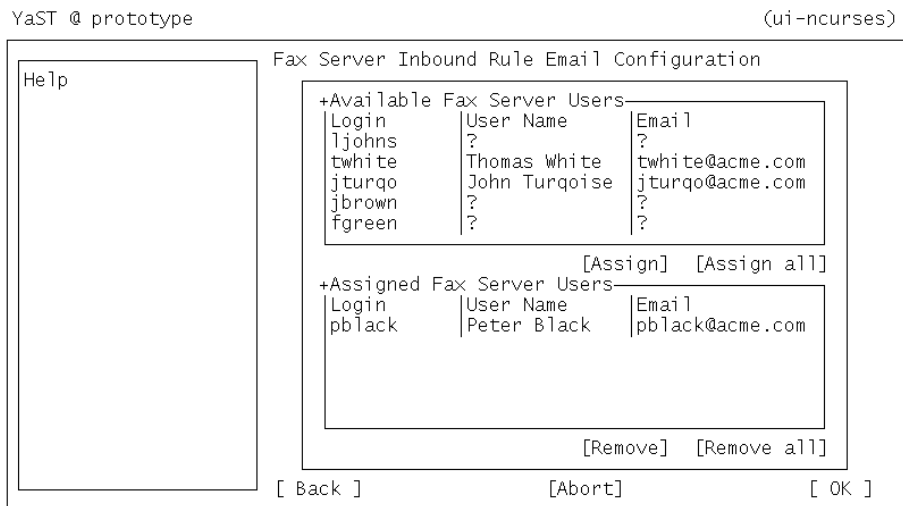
YaST @ prototype (ui-ncurses)

Help

Fax Server Inbound Rule Email Configuration

+Available Fax Server Users

| Login | User Name | Email |
|---|---|---|
| ljohns | ? | ? |
| twhite | Thomas White | twhite@acme.com |
| jturqo | John Turqoise | jturqo@acme.com |
| jbrown | ? | ? |
| fgreen | ? | ? |

[Assign] [Assign all]

+Assigned Fax Server Users

| Login | User Name | Email |
|---|---|---|
| pblack | Peter Black | pblack@acme.com |

[Remove] [Remove all]

[ Back ] [Abort] [ OK ]